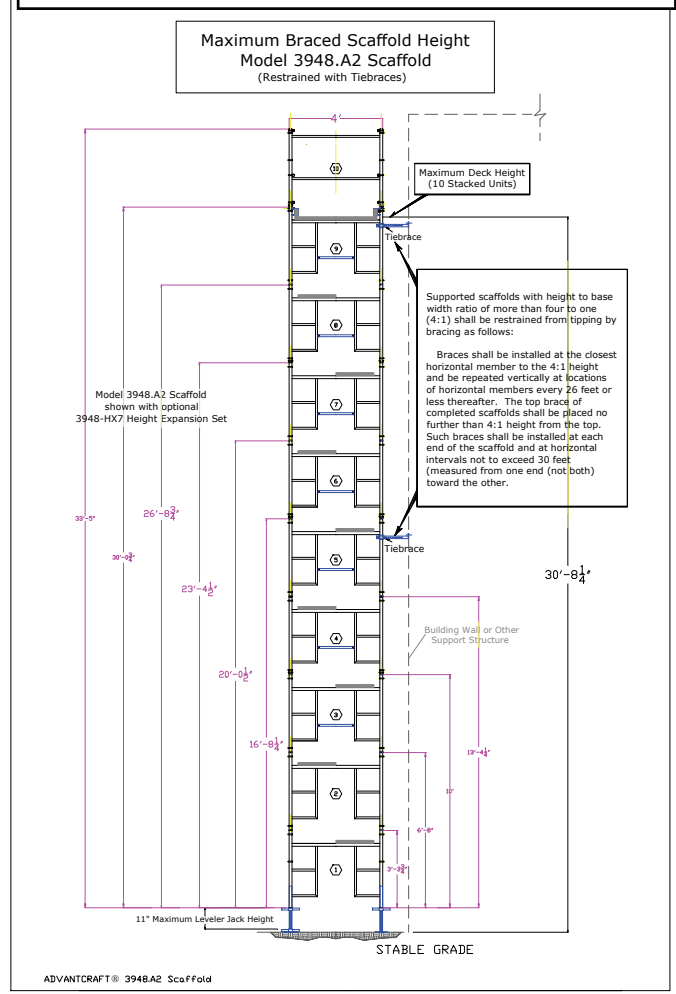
Maximum Braced Scaffold Height
Model 3948.A2 Scaffold
(Restrained with Tiebraces)

4'

Maximum Deck Height
(10 Stacked Units)

Tiebrace

Supported scaffolds with height to base width ratio of more than four to one (4:1) shall be restrained from tipping by bracing as follows:

Braces shall be installed at the closest horizontal member to the 4:1 height and be repeated vertically at locations of horizontal members every 26 feet or less thereafter. The top brace of completed scaffolds shall be placed no further than 4:1 height from the top. Such braces shall be installed at each end of the scaffold and at horizontal intervals not to exceed 30 feet (measured from one end (not both) toward the other.

Model 3948.A2 Scaffold
shown with optional
3948-HX7 Height Expansion Set

10
9
8
7
6
5
4
3
2
1

33'-5"
30'-8$\frac{1}{4}$"
26'-8$\frac{3}{4}$"
23'-4$\frac{1}{2}$"
20'-0$\frac{1}{2}$"
16'-8$\frac{1}{4}$"

Tiebrace

30'-8$\frac{1}{4}$"

Building Wall or Other
Support Structure

13'-4$\frac{1}{4}$"
10'
6'-8"
3'-3$\frac{3}{4}$"

11" Maximum Leveler Jack Height

STABLE GRADE

ADVANTCRAFT® 3948.A2 Scaffold